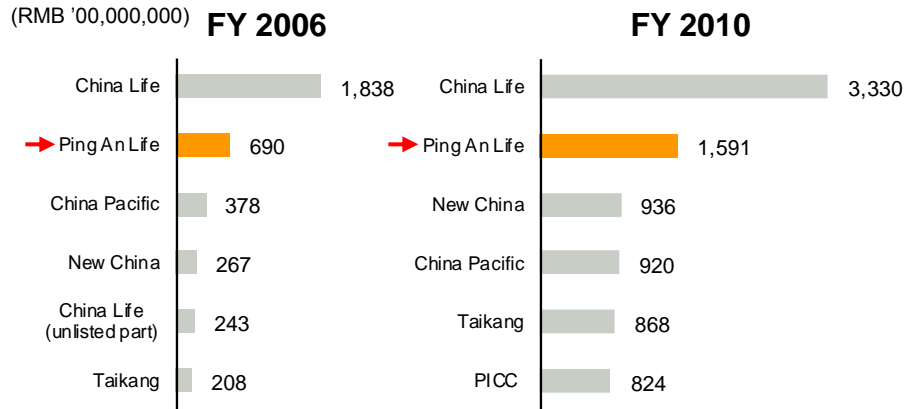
(RMB '00,000,000)

FY 2006

| | |
|---|---|
| China Life | 1,838 |
| Ping An Life | 690 |
| China Pacific | 378 |
| New China | 267 |
| China Life (unlisted part) | 243 |
| Taikang | 208 |

FY 2010

| | |
|---|---|
| China Life | 3,330 |
| Ping An Life | 1,591 |
| New China | 936 |
| China Pacific | 920 |
| Taikang | 868 |
| PICC | 824 |